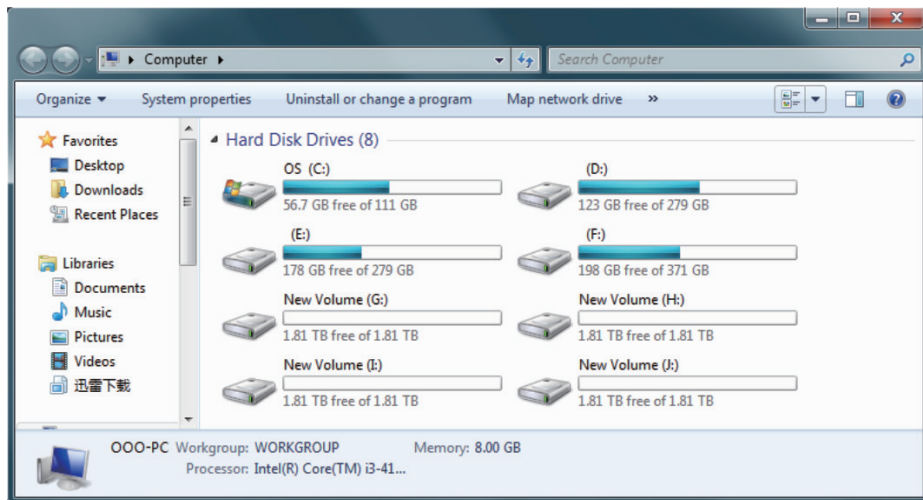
Computer ▸

Search Computer

Organize ▾ System properties Uninstall or change a program Map network drive »

Favorites
Desktop
Downloads
Recent Places

Libraries
Documents
Music
Pictures
Videos
迅雷下载

Hard Disk Drives (8)

OS (C:)
56.7 GB free of 111 GB

(D:)
123 GB free of 279 GB

(E:)
178 GB free of 279 GB

(F:)
198 GB free of 371 GB

New Volume (G:)
1.81 TB free of 1.81 TB

New Volume (H:)
1.81 TB free of 1.81 TB

New Volume (I:)
1.81 TB free of 1.81 TB

New Volume (J:)
1.81 TB free of 1.81 TB

OOO-PC Workgroup: WORKGROUP Memory: 8.00 GB
Processor: Intel(R) Core(TM) i3-41...